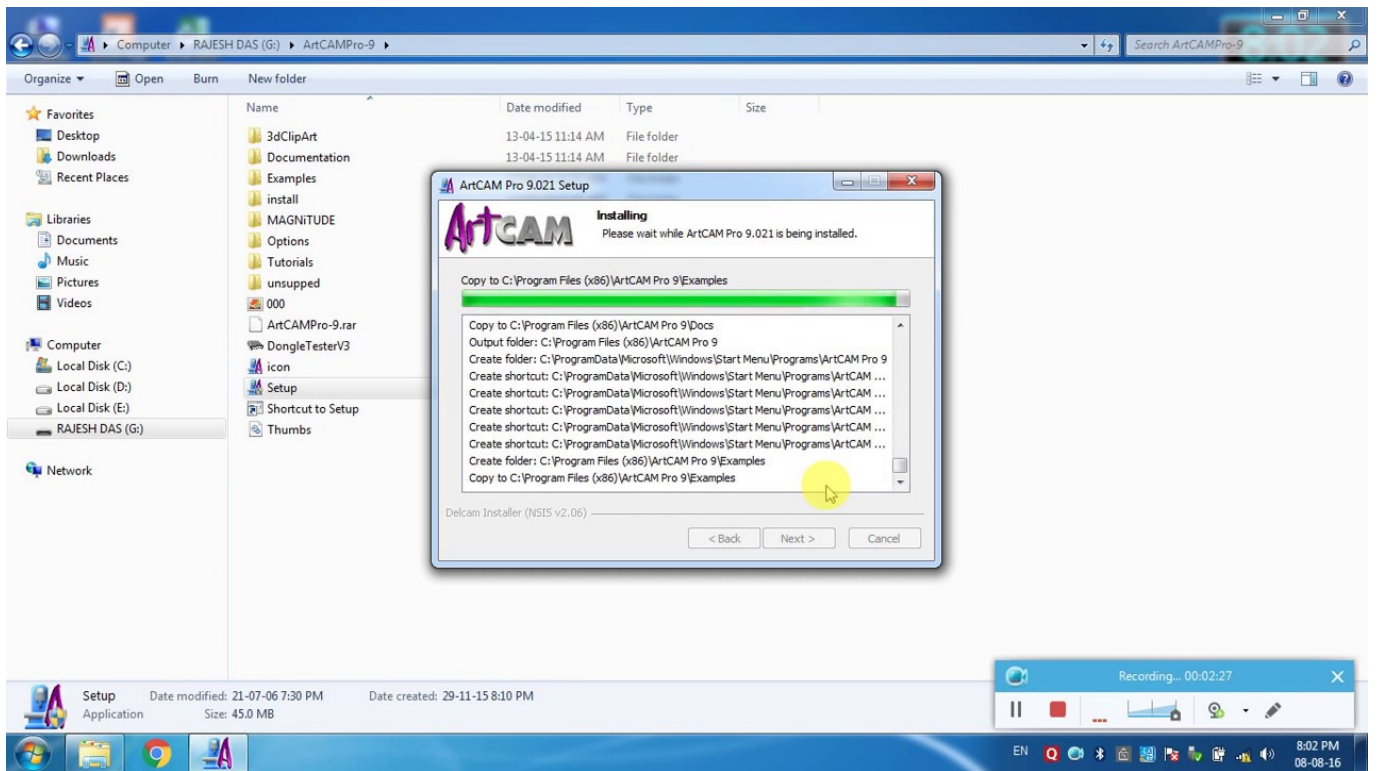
Computer ▸ RAJESH DAS (G:) ▸ ArtCAMPro-9 ▸

Search ArtCAMPro-9

Organize ▾ Open Burn New folder

Favorites
Desktop
Downloads
Recent Places

Libraries
Documents
Music
Pictures
Videos

Computer
Local Disk (C:)
Local Disk (D:)
Local Disk (E:)
RAJESH DAS (G:)

Network

| Name | Date modified | Type | Size |
|---|---|---|---|
| 3dClipArt | 13-04-15 11:14 AM | File folder | |
| Documentation | 13-04-15 11:14 AM | File folder | |
| Examples | | | |
| install | | | |
| MAGNiTUDE | | | |
| Options | | | |
| Tutorials | | | |
| unsupped | | | |
| 000 | | | |
| ArtCAMPro-9.rar | | | |
| DongleTesterV3 | | | |
| icon | | | |
| Setup | | | |
| Shortcut to Setup | | | |
| Thumbs | | | |

ArtCAM Pro 9.021 Setup

ArtCAM

Installing
Please wait while ArtCAM Pro 9.021 is being installed.

Copy to C:\Program Files (x86)\ArtCAM Pro 9\Examples

Copy to C:\Program Files (x86)\ArtCAM Pro 9\Docs
Output folder: C:\Program Files (x86)\ArtCAM Pro 9
Create folder: C:\ProgramData\Microsoft\Windows\Start Menu\Programs\ArtCAM Pro 9
Create shortcut: C:\ProgramData\Microsoft\Windows\Start Menu\Programs\ArtCAM ...
Create shortcut: C:\ProgramData\Microsoft\Windows\Start Menu\Programs\ArtCAM ...
Create shortcut: C:\ProgramData\Microsoft\Windows\Start Menu\Programs\ArtCAM ...
Create shortcut: C:\ProgramData\Microsoft\Windows\Start Menu\Programs\ArtCAM ...
Create shortcut: C:\ProgramData\Microsoft\Windows\Start Menu\Programs\ArtCAM ...
Create folder: C:\Program Files (x86)\ArtCAM Pro 9\Examples
Copy to C:\Program Files (x86)\ArtCAM Pro 9\Examples

Delcam Installer (NSIS v2.06)

< Back Next > Cancel

Setup Date modified: 21-07-06 7:30 PM Date created: 29-11-15 8:10 PM
Application Size: 45.0 MB

Recording... 00:02:27

EN 8:02 PM 08-08-16